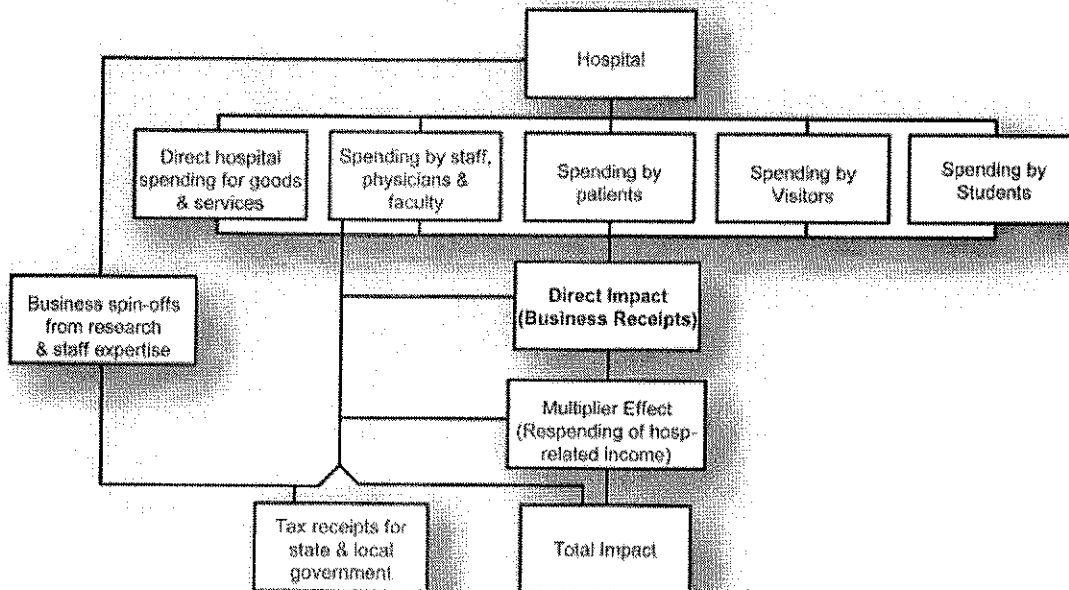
Hospital

Direct hospital spending for goods & services

Spending by staff, physicians & faculty

Spending by patients

Spending by Visitors

Spending by Students

Business spin-offs from research & staff expertise

Direct Impact (Business Receipts)

Multiplier Effect (Respending of hosp-related income)

Tax receipts for state & local government

Total Impact